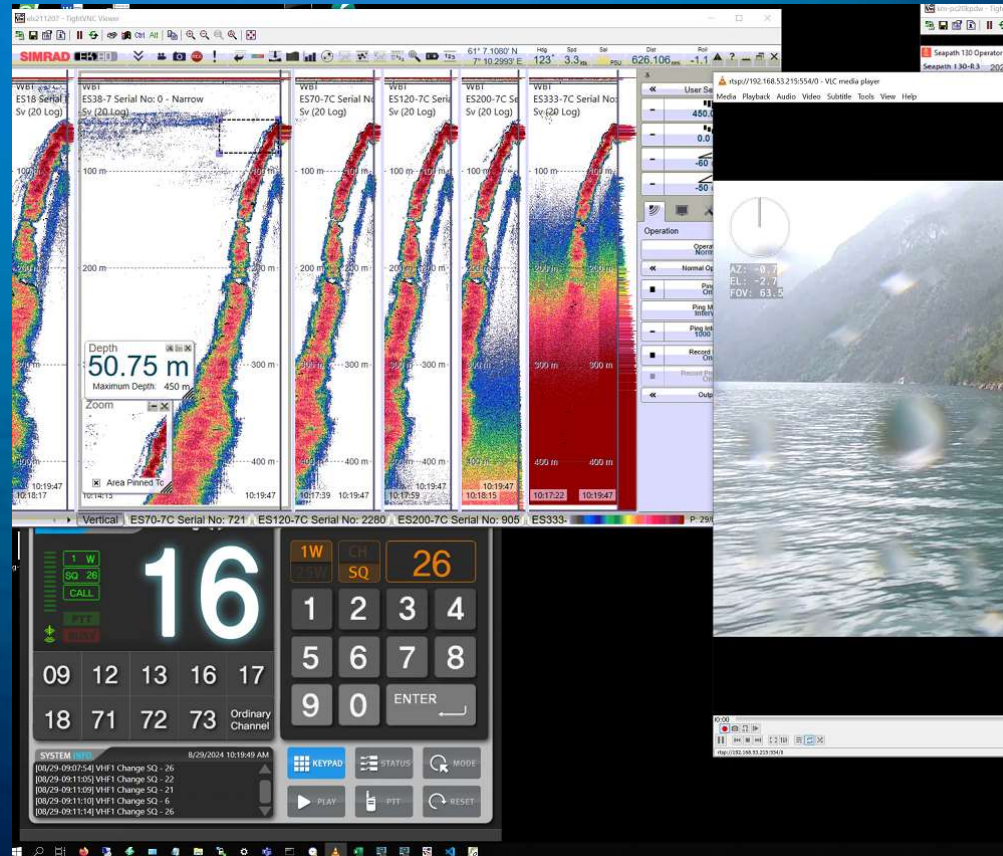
sbi211207 - TightVNC Viewer

sbi-pc20kpdw - Tigh

Seapath 130 Operator

Seapath 130-R3 202

SIMRAD

61° 7.1080' N
7° 10.2993' E

Hdg 123°

Spd 3.3

626.106

Roll -1.1

WBT
ES18 Serial

WBT
ES38-7 Serial No: 0 - Narrow
Sv (20 Log)

WBT
ES70-7C Serial No
Sv (20 Log)

WBT
ES120-7C Serial No
Sv (20 Log)

WBT
ES200-7C Se
Sv (20 Log)

WBT
ES333-7C Serial No
Sv (20 Log)

100 m
200 m
300 m
400 m

Depth
50.75 m
Maximum Depth: 450 m

Zoom

Area Pinned To

10:18:17 10:19:47 10:14:15 10:19:47 10:17:39 10:19:47 10:17:59 10:19:47 10:18:15 10:19:47 10:17:22 10:19:47

User Se
450.0
0.0
-60
-50

Operation
Operat Norm
Normal Op
Pa Of
Ping M Interv
Ping Int 1000
Record On
Outp

Vertical ES70-7C Serial No: 721 ES120-7C Serial No: 2280 ES200-7C Serial No: 905 ES333-

rtsp://192.168.53.215:554/0 - VLC media player
Media Playback Audio Video Subtitle Tools View Help

AZ: -0.7
EL: -2.7
FOV: 63.5

1 W
SQ 26
CALL
PTT
BUSY

16

1W
25W
CH
SQ
26

1 2 3 4
5 6 7 8
9 0 ENTER

09 12 13 16 17
18 71 72 73 Ordinary Channel

SYSTEM INFO 8/29/2024 10:19:49 AM
[08/29-09:07:54] VHF1 Change SQ - 26
[08/29-09:11:05] VHF1 Change SQ - 22
[08/29-09:11:09] VHF1 Change SQ - 21
[08/29-09:11:10] VHF1 Change SQ - 6
[08/29-09:11:14] VHF1 Change SQ - 26

KEYPAD STATUS MODE
PLAY PTT RESET